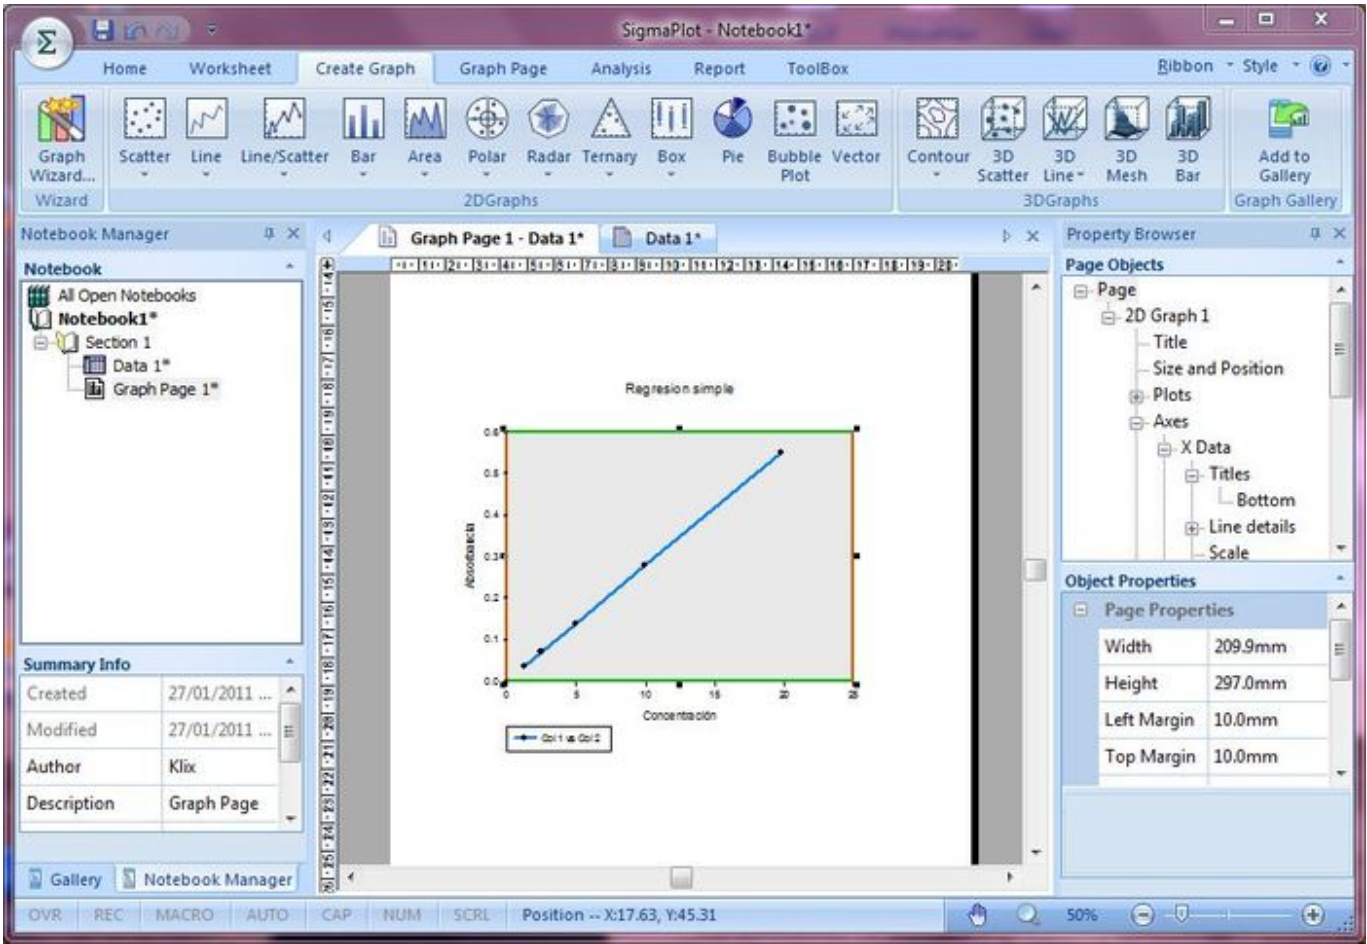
SigmaPlot - Notebook1*

Home Worksheet Create Graph Graph Page Analysis Report ToolBox Ribbon Style

Graph Wizard... Scatter Line Line/Scatter Bar Area Polar Radar Ternary Box Pie Bubble Plot Vector Contour 3D Scatter 3D Line 3D Mesh 3D Bar Add to Gallery

Wizard 2DGraphs 3DGraphs Graph Gallery

Notebook Manager

Notebook

All Open Notebooks
Notebook1*
Section 1
Data 1*
Graph Page 1*

Summary Info

| Created | 27/01/2011 ... |
|---|---|
| Modified | 27/01/2011 ... |
| Author | Klix |
| Description | Graph Page |

Gallery Notebook Manager

Graph Page 1 - Data 1* Data 1*

Regresion simple

Absorbancia

0.0 0.1 0.2 0.3 0.4 0.5 0.6

0 5 10 15 20 25

Concentración

Col 1 vs Col 2

Property Browser

Page Objects

Page
2D Graph 1
Title
Size and Position
Plots
Axes
X Data
Titles
Bottom
Line details
Scale

Object Properties

Page Properties

| Width | 209.9mm |
|---|---|
| Height | 297.0mm |
| Left Margin | 10.0mm |
| Top Margin | 10.0mm |

OVR REC MACRO AUTO CAP NUM SCRL Position -- X:17.63, Y:45.31 50%